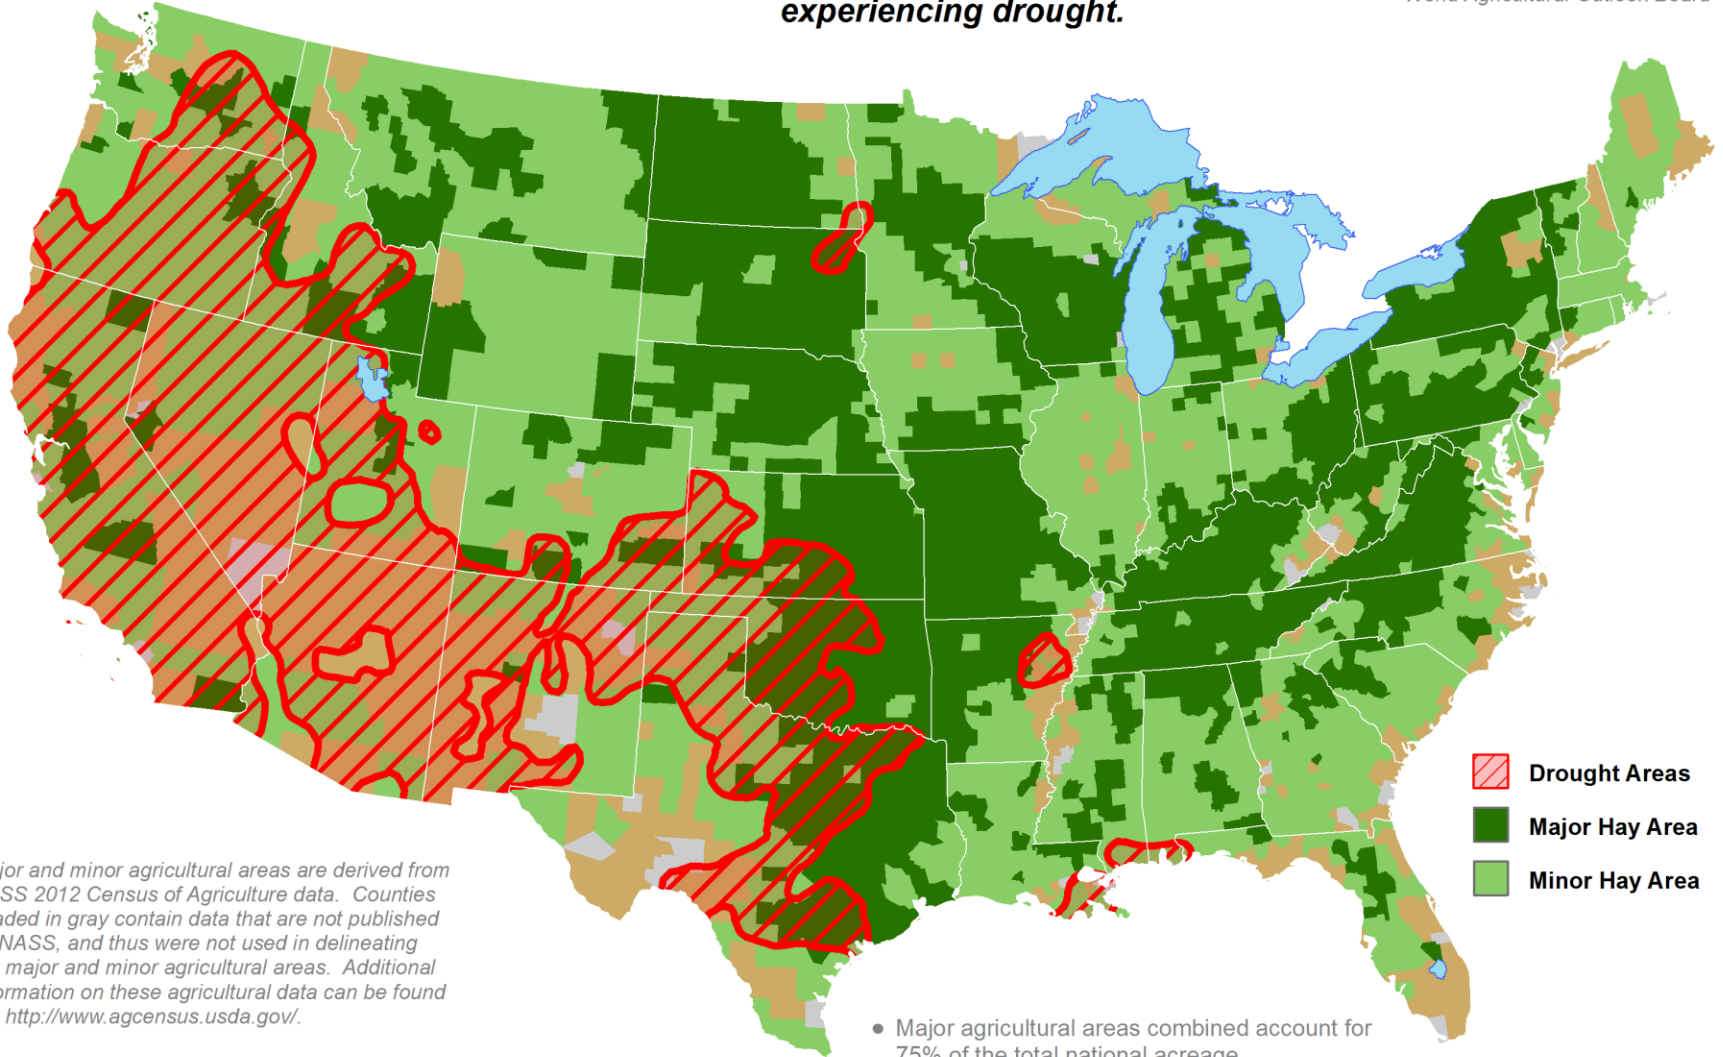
experiencing drought.

World Agricultural Outlook Board

Drought Areas

Major Hay Area

Minor Hay Area

jor and minor agricultural areas are derived from SS 2012 Census of Agriculture data. Counties aded in gray contain data that are not published NASS, and thus were not used in delineating major and minor agricultural areas. Additional ormation on these agricultural data can be found http://www.agcensus.usda.gov/.

• Major agricultural areas combined account for 75% of the total national acreage